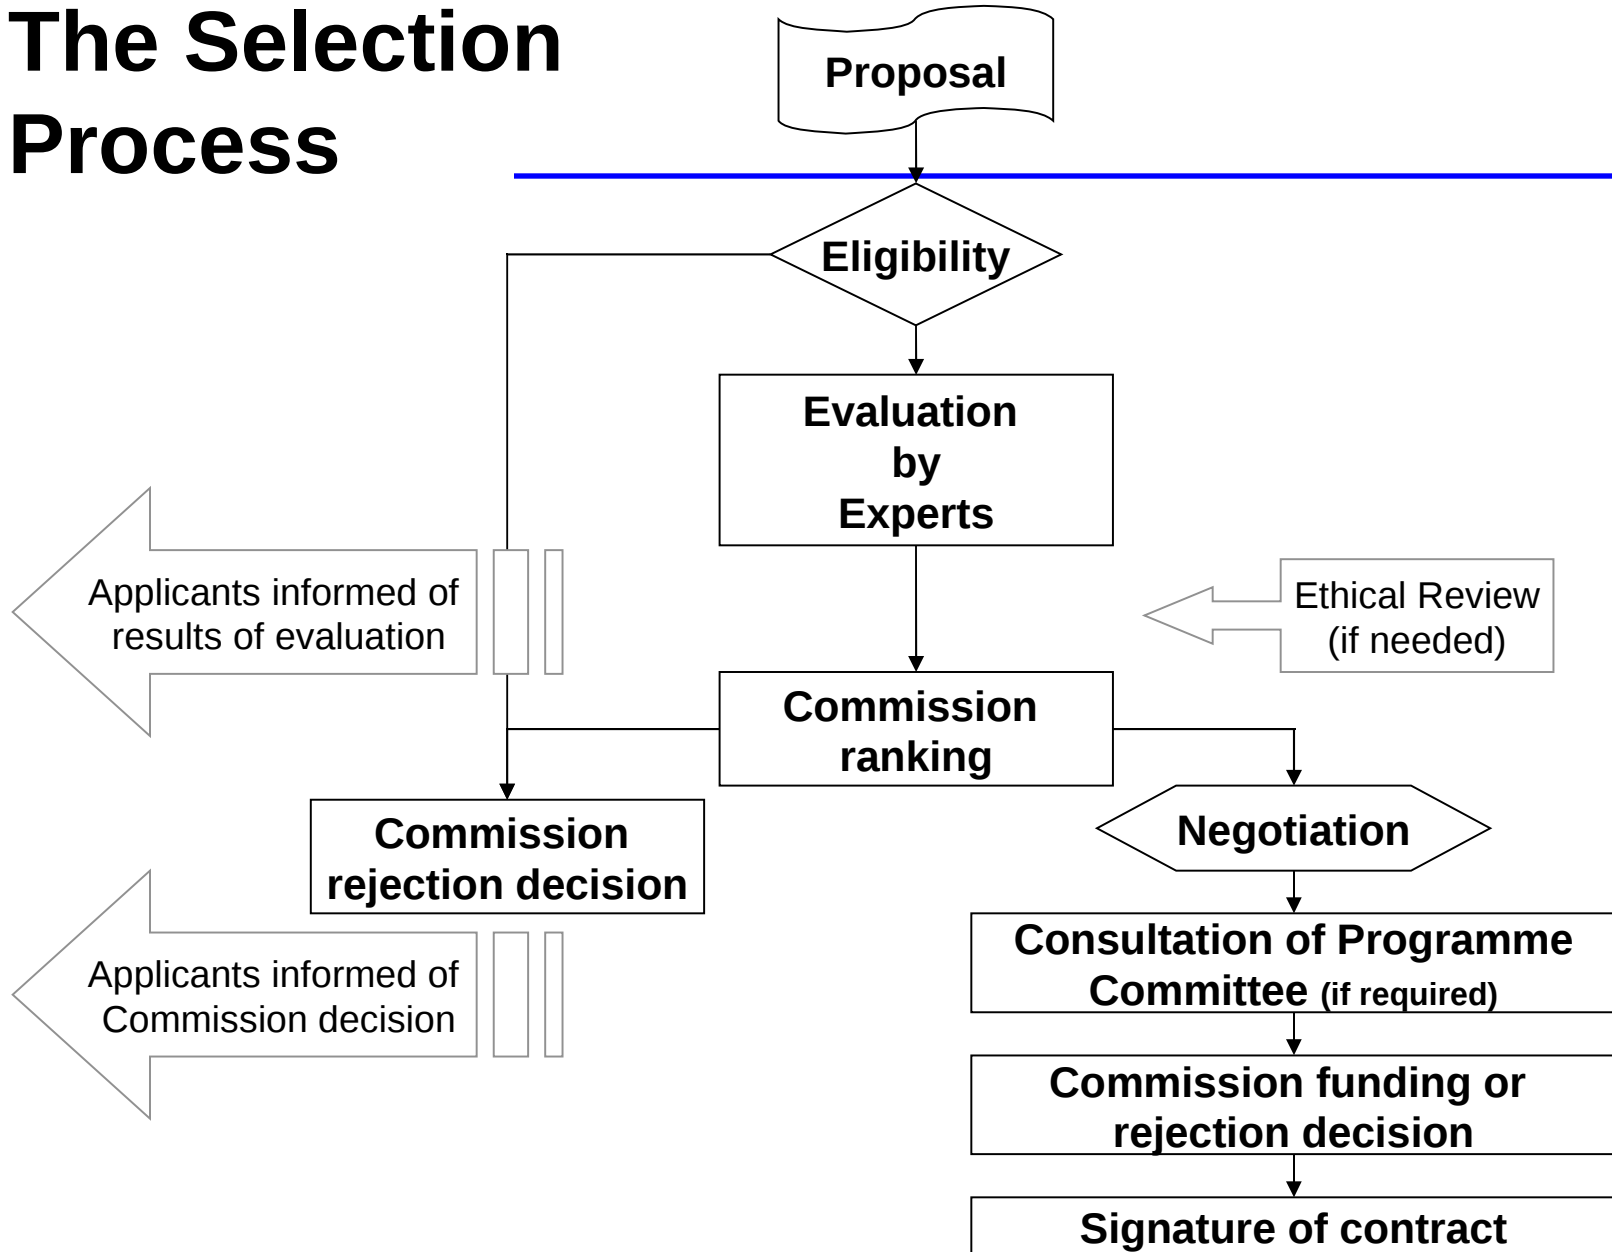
The Selection Process

Proposal

Eligibility

Evaluation by Experts

Applicants informed of results of evaluation

Ethical Review (if needed)

Commission ranking

Commission rejection decision

Negotiation

Applicants informed of Commission decision

Consultation of Programme Committee (if required)

Commission funding or rejection decision

Signature of contract